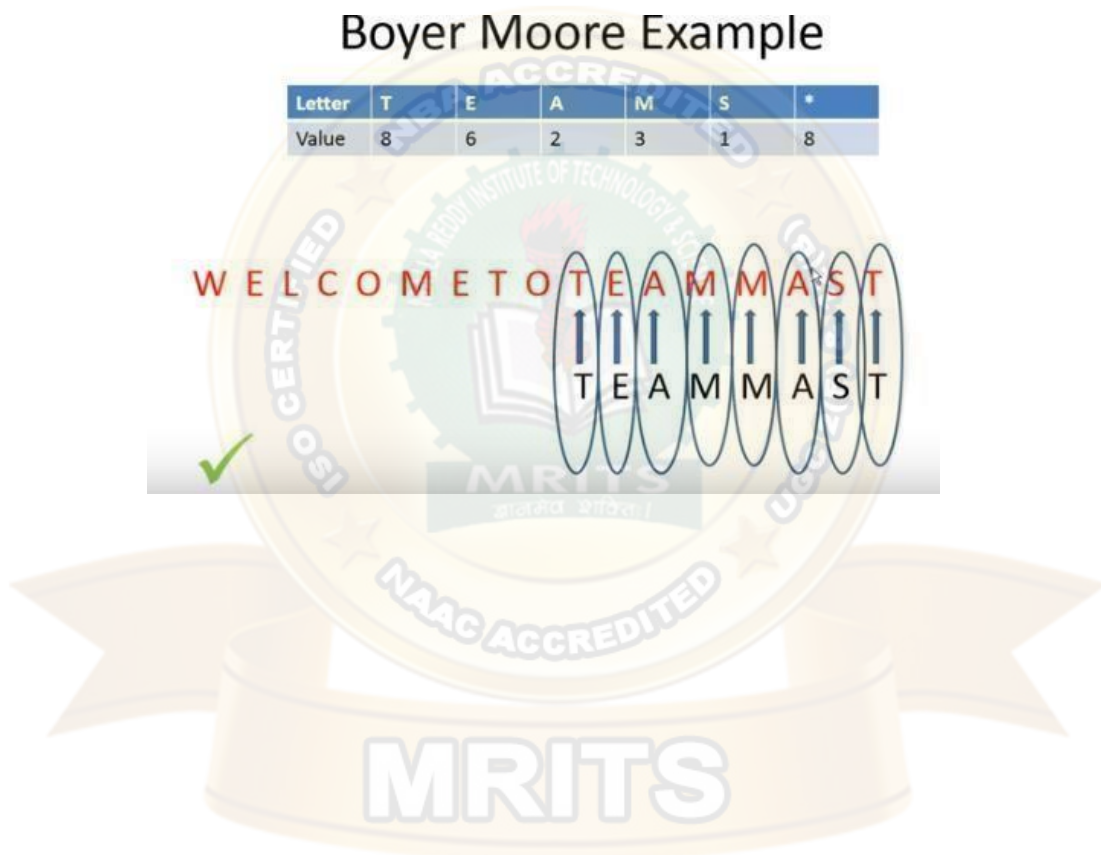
Boyer Moore Example

| Letter | T | E | A | M | S | * |
|---|---|---|---|---|---|---|
| Value | 8 | 6 | 2 | 3 | 1 | 8 |

W E L C O M E T O T E A M M A S T

T E A M M A S T

NBA ACCREDITED
MALLA REDDY INSTITUTE OF TECHNOLOGY & SCIENCE
ISO CERTIFIED
UGC
MRITS
NAAC ACCREDITED
MRITS